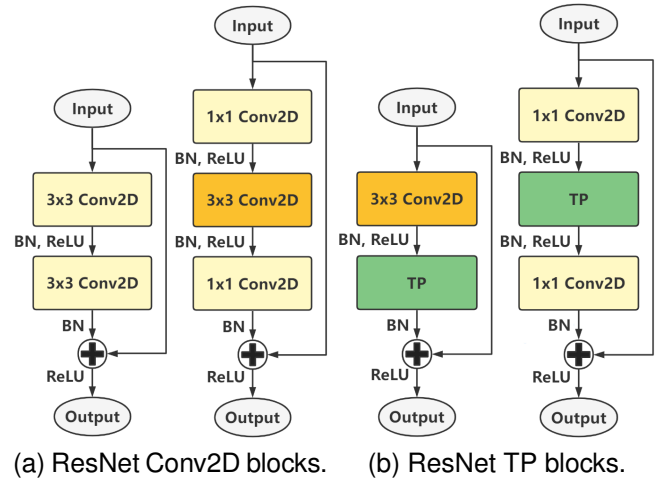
Input
3x3 Conv2D
BN, ReLU
3x3 Conv2D
BN
ReLU
Output

Input
1x1 Conv2D
BN, ReLU
3x3 Conv2D
BN, ReLU
1x1 Conv2D
BN
ReLU
Output

(a) ResNet Conv2D blocks.

Input
3x3 Conv2D
BN, ReLU
TP
BN
ReLU
Output

Input
1x1 Conv2D
BN, ReLU
TP
BN, ReLU
1x1 Conv2D
BN
ReLU
Output

(b) ResNet TP blocks.